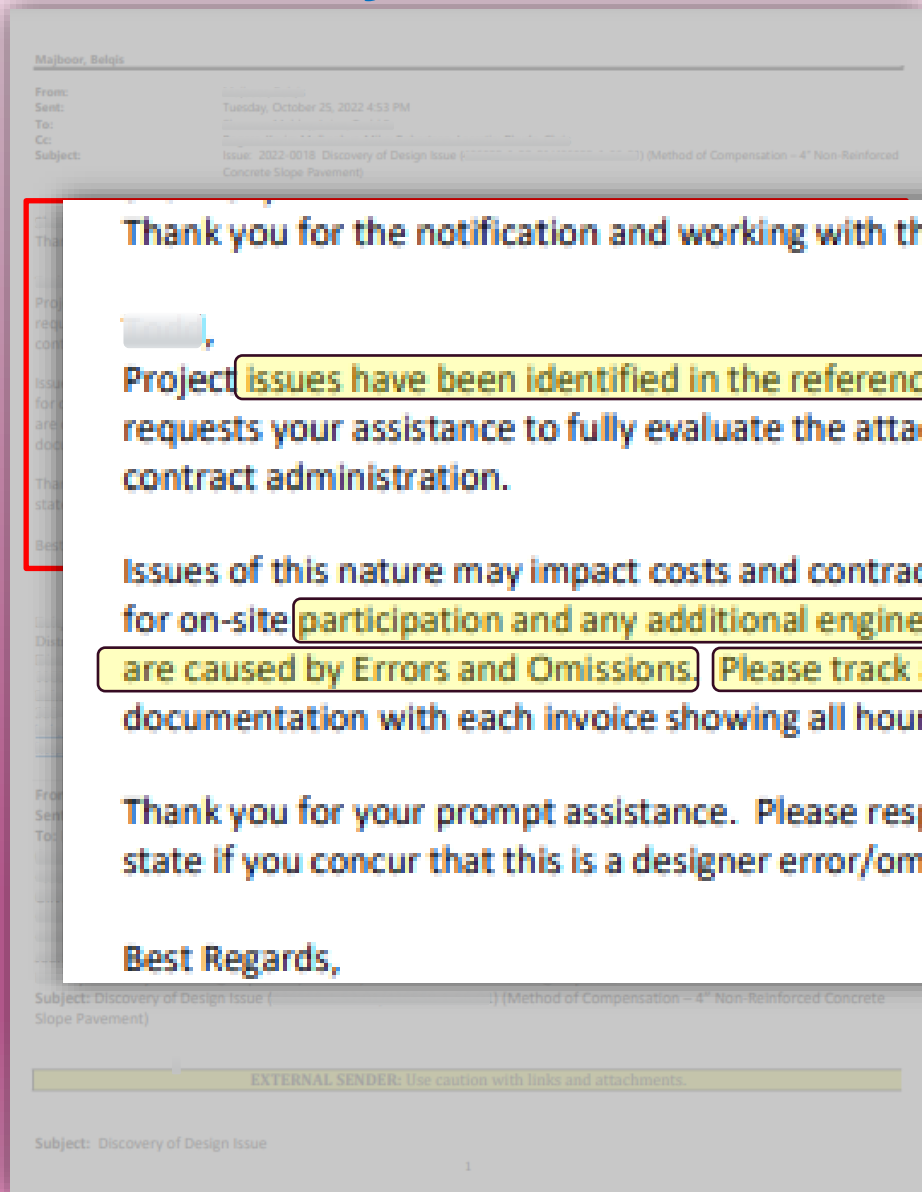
Majboor, Belqis

From: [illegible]
Sent: Tuesday, October 25, 2022 4:53 PM
To: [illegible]
Cc: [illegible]
Subject: Issue: 2022-0018 Discovery of Design Issue ([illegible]) (Method of Compensation – 4" Non-Reinforced Concrete Slope Pavement)

Thank you for the notification and working with th

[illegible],
Project issues have been identified in the referenc requests your assistance to fully evaluate the atta contract administration.

Issues of this nature may impact costs and contrac for on-site participation and any additional engine are caused by Errors and Omissions. Please track documentation with each invoice showing all hou

Thank you for your prompt assistance. Please resp state if you concur that this is a designer error/om

Best Regards,

Subject: Discovery of Design Issue ([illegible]) (Method of Compensation – 4" Non-Reinforced Concrete Slope Pavement)

EXTERNAL SENDER: Use caution with links and attachments.

Subject: Discovery of Design Issue

1